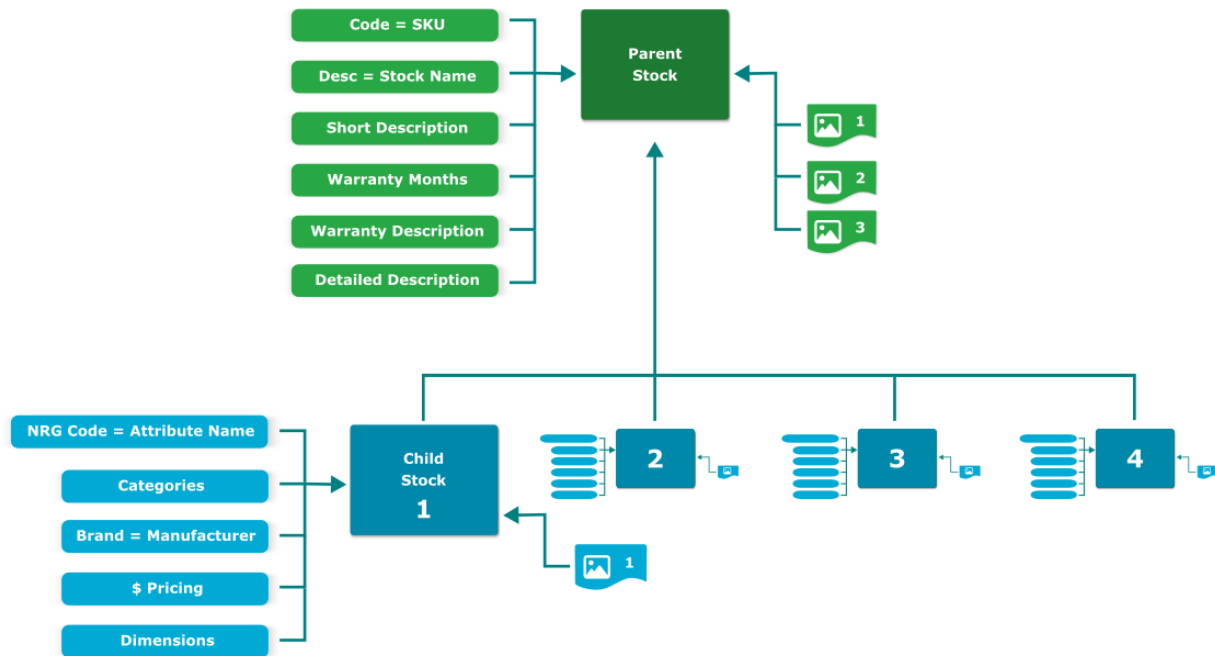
Code = SKU

Desc = Stock Name

Short Description

Warranty Months

Warranty Description

Detailed Description

Parent Stock

1

2

3

NRG Code = Attribute Name

Categories

Brand = Manufacturer

$ Pricing

Dimensions

Child Stock 1

1

2

3

4